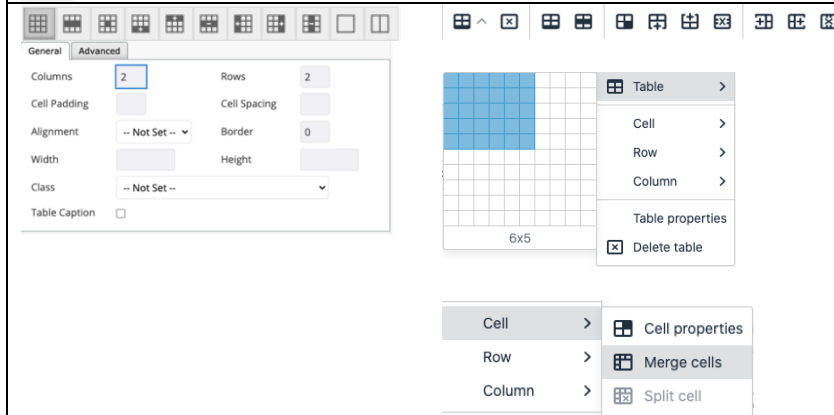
General Advanced

| Columns | 2 | Rows | 2 |
|---|---|---|---|
| Cell Padding | | Cell Spacing | |
| Alignment | -- Not Set -- | Border | 0 |
| Width | | Height | |
| Class | -- Not Set -- | | |
| Table Caption | | | |

6x5

Table
Cell
Row
Column
Table properties
Delete table

Cell
Row
Column

Cell properties
Merge cells
Split cell